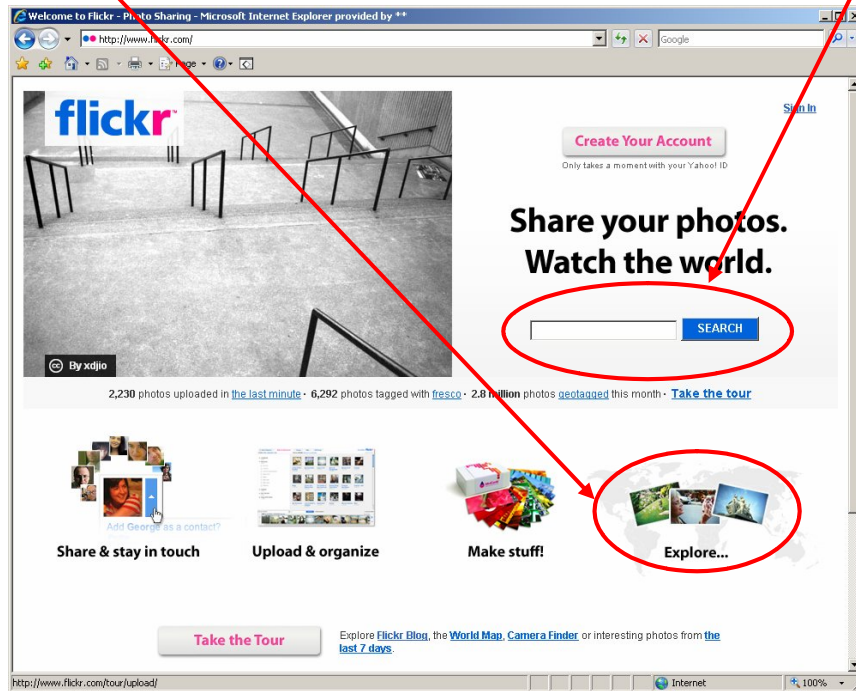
Welcome to Flickr - Photo Sharing - Microsoft Internet Explorer provided by **

http://www.flickr.com/

Google

Page

flickr

Sign In

Create Your Account

Only takes a moment with your Yahoo! ID

Share your photos. Watch the world.

SEARCH

By xdjio

2,230 photos uploaded in the last minute · 6,292 photos tagged with fresco · 2.8 million photos geotagged this month · Take the tour

Add George as a contact?

Share & stay in touch

Upload & organize

Make stuff!

Explore...

Take the Tour

Explore Flickr Blog, the World Map, Camera Finder or interesting photos from the last 7 days.

http://www.flickr.com/tour/upload/

Internet

100%